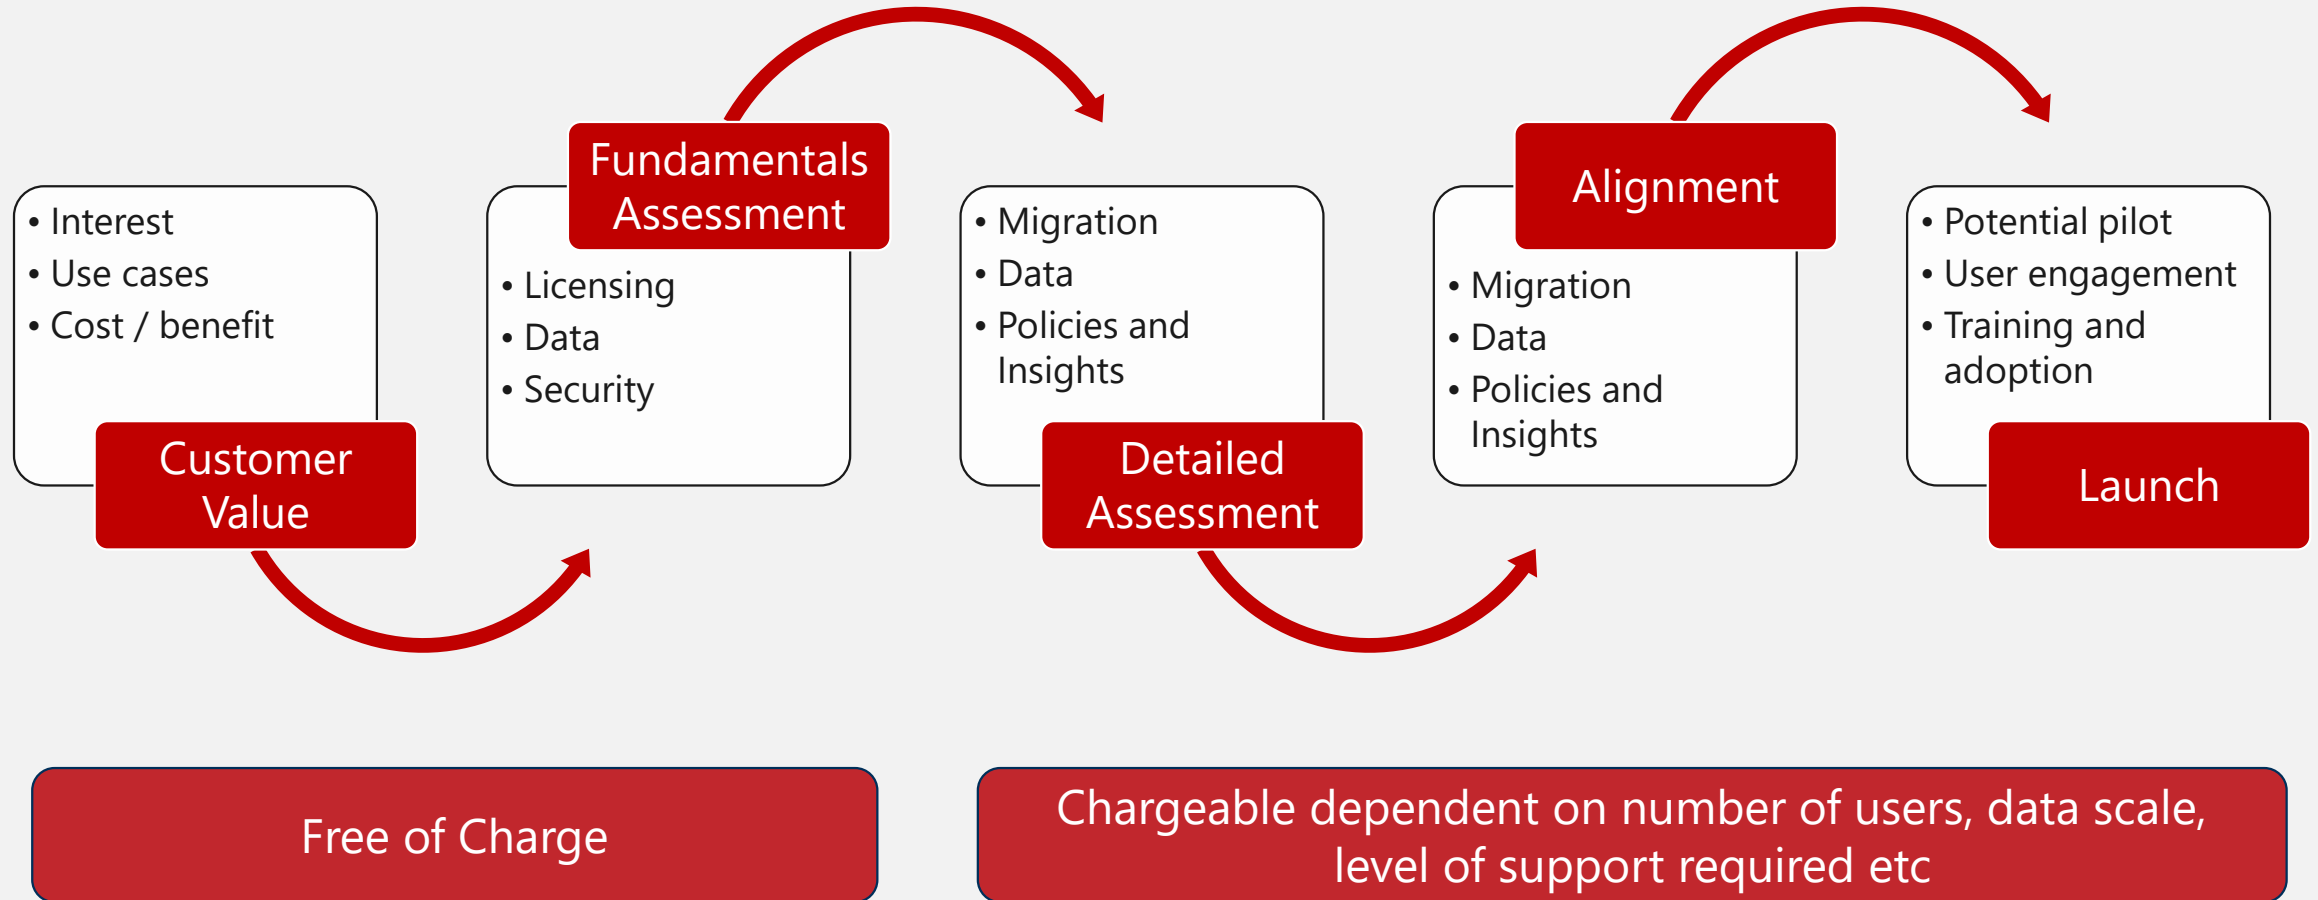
• Interest
• Use cases
• Cost / benefit

Customer Value

Fundamentals Assessment

• Licensing
• Data
• Security

• Migration
• Data
• Policies and Insights

Detailed Assessment

Alignment

• Migration
• Data
• Policies and Insights

• Potential pilot
• User engagement
• Training and adoption

Launch

Free of Charge

Chargeable dependent on number of users, data scale, level of support required etc